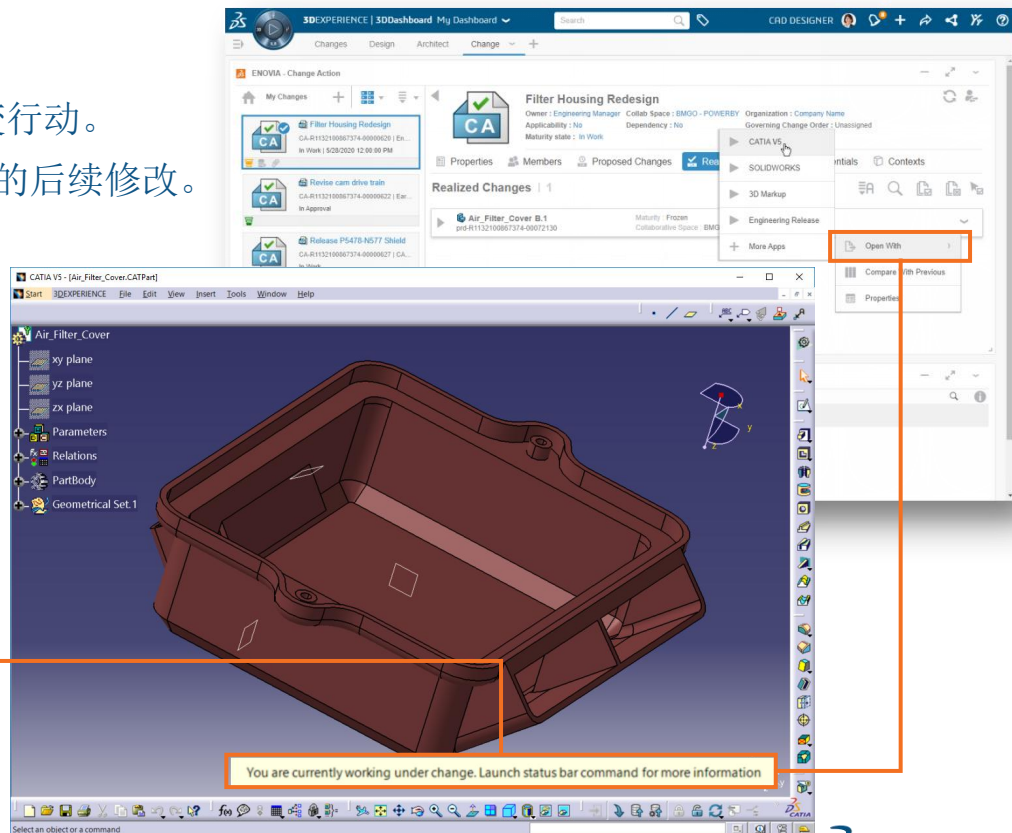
更行动。
的后续修改。

3DEXPERIENCE | 3DDashboard My Dashboard
Search
CAD DESIGNER
Changes Design Architect Change
ENOVIA - Change Action
My Changes
Filter Housing Redesign
CA-R1132100867374-00000620 | En...
In Work | 5/28/2020 12:00:00 PM
Revise cam drive train
CA-R1132100867374-00000622 | Ear...
In Approval
Release P5478-N577 Shield
CA-R1132100867374-00000627 | CA...
In Work
Filter Housing Redesign
Owner : Engineering Manager Collab Space : BMOO - POWERBY Organization : Company Name
Applicability : No Dependency : No Governing Change Order : Unassigned
Maturity state : In Work
Properties Members Proposed Changes Rea... ...ntials Contexts
Realized Changes | 1
Air_Filter_Cover B.1
prd-R1132100867374-00072130
Maturity : Frozen
Collaborative Space : BMO...
CATIA V5
SOLIDWORKS
3D Markup
Engineering Release
More Apps
Open With
Compare With Previous
Properties

CATIA V5 - [Air_Filter_Cover.CATPart]
Start 3DEXPERIENCE File Edit View Insert Tools Window Help
Air_Filter_Cover
xy plane
yz plane
zx plane
Parameters
Relations
PartBody
Geometrical Set.1
You are currently working under change. Launch status bar command for more information
Select an object or a command